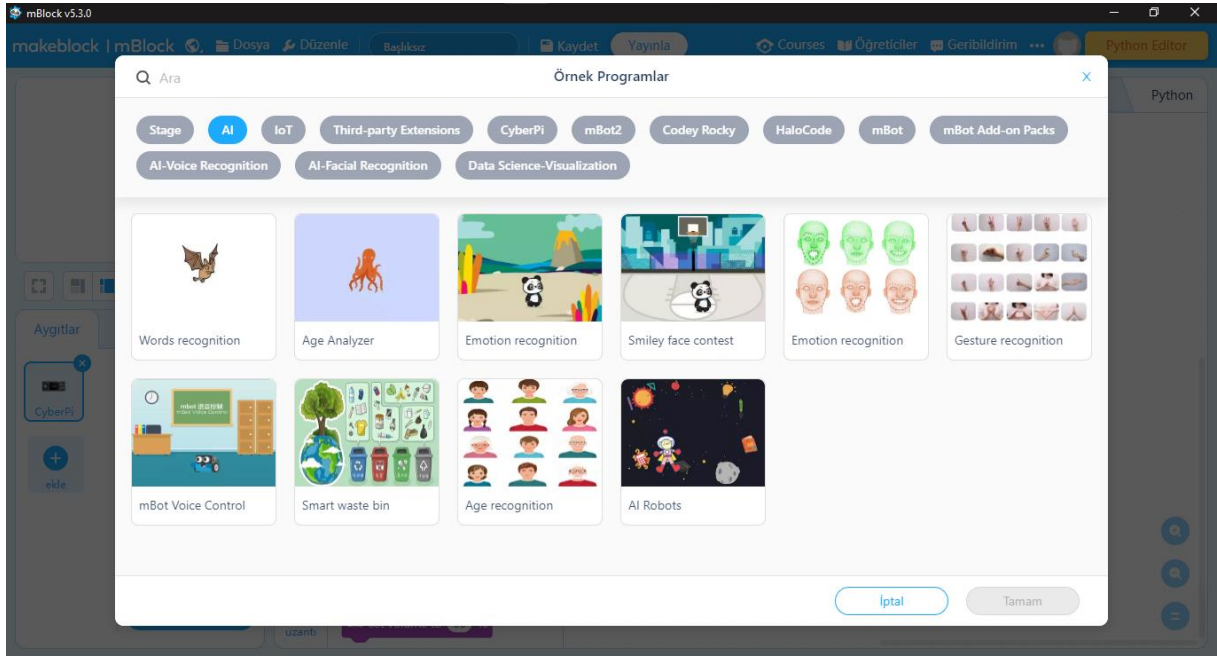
mBlock v5.3.0

makeblock | mBlock Dosya Düzenle Başlıksız Kaydet Yayınla Courses Öğreticiler Geribildirim ··· Python Editor

Python

Aygıtlar

CyberPi

ekle

uzantı

Ara

Örnek Programlar

×

Stage AI IoT Third-party Extensions CyberPi mBot2 Codey Rocky HaloCode mBot mBot Add-on Packs AI-Voice Recognition AI-Facial Recognition Data Science-Visualization

Words recognition

Age Analyzer

Emotion recognition

Smiley face contest

Emotion recognition

Gesture recognition

mBot Voice Control

Smart waste bin

Age recognition

AI Robots

İptal

Tamam